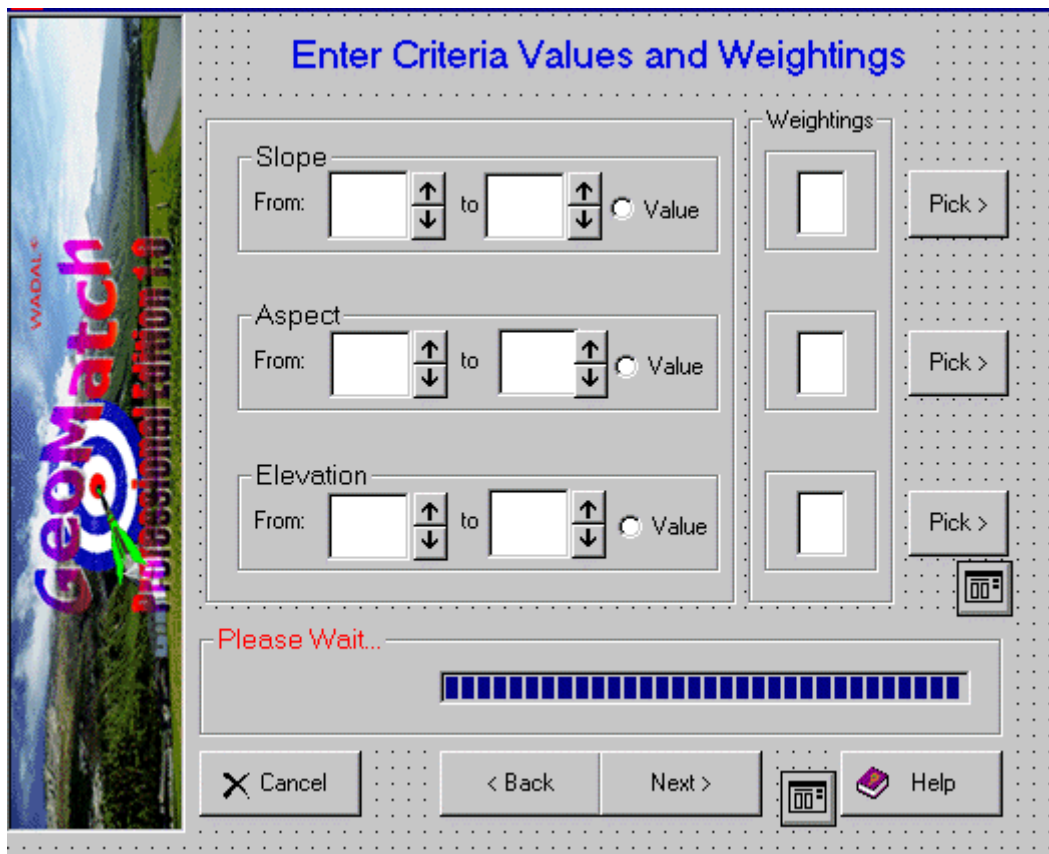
WADAL®
GeoMatch
Professional Edition 1.0

Enter Criteria Values and Weightings

Slope
From: to Value

Aspect
From: to Value

Elevation
From: to Value

Weightings

Pick >
Pick >
Pick >

Please Wait...

Cancel
< Back
Next >
Help